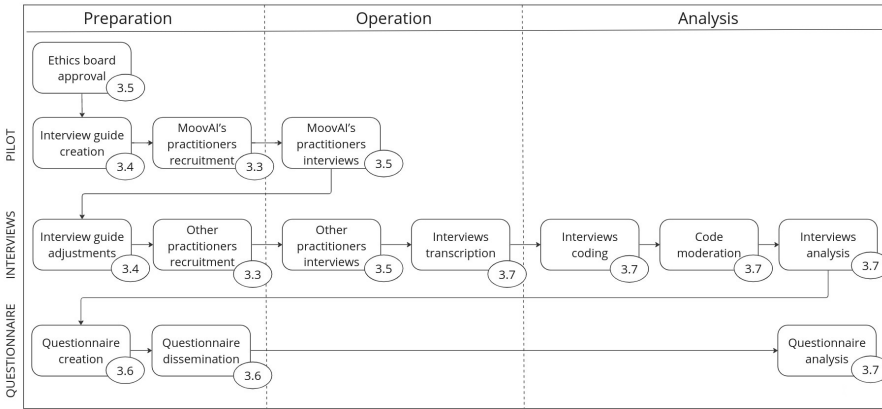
Preparation

Operation

Analysis

PILOT

Ethics board approval 3.5

Interview guide creation 3.4

MoovAI's practitioners recruitment 3.3

MoovAI's practitioners interviews 3.5

INTERVIEWS

Interview guide adjustments 3.4

Other practitioners recruitment 3.3

Other practitioners interviews 3.5

Interviews transcription 3.7

Interviews coding 3.7

Code moderation 3.7

Interviews analysis 3.7

QUESTIONNAIRE

Questionnaire creation 3.6

Questionnaire dissemination 3.6

Questionnaire analysis 3.7